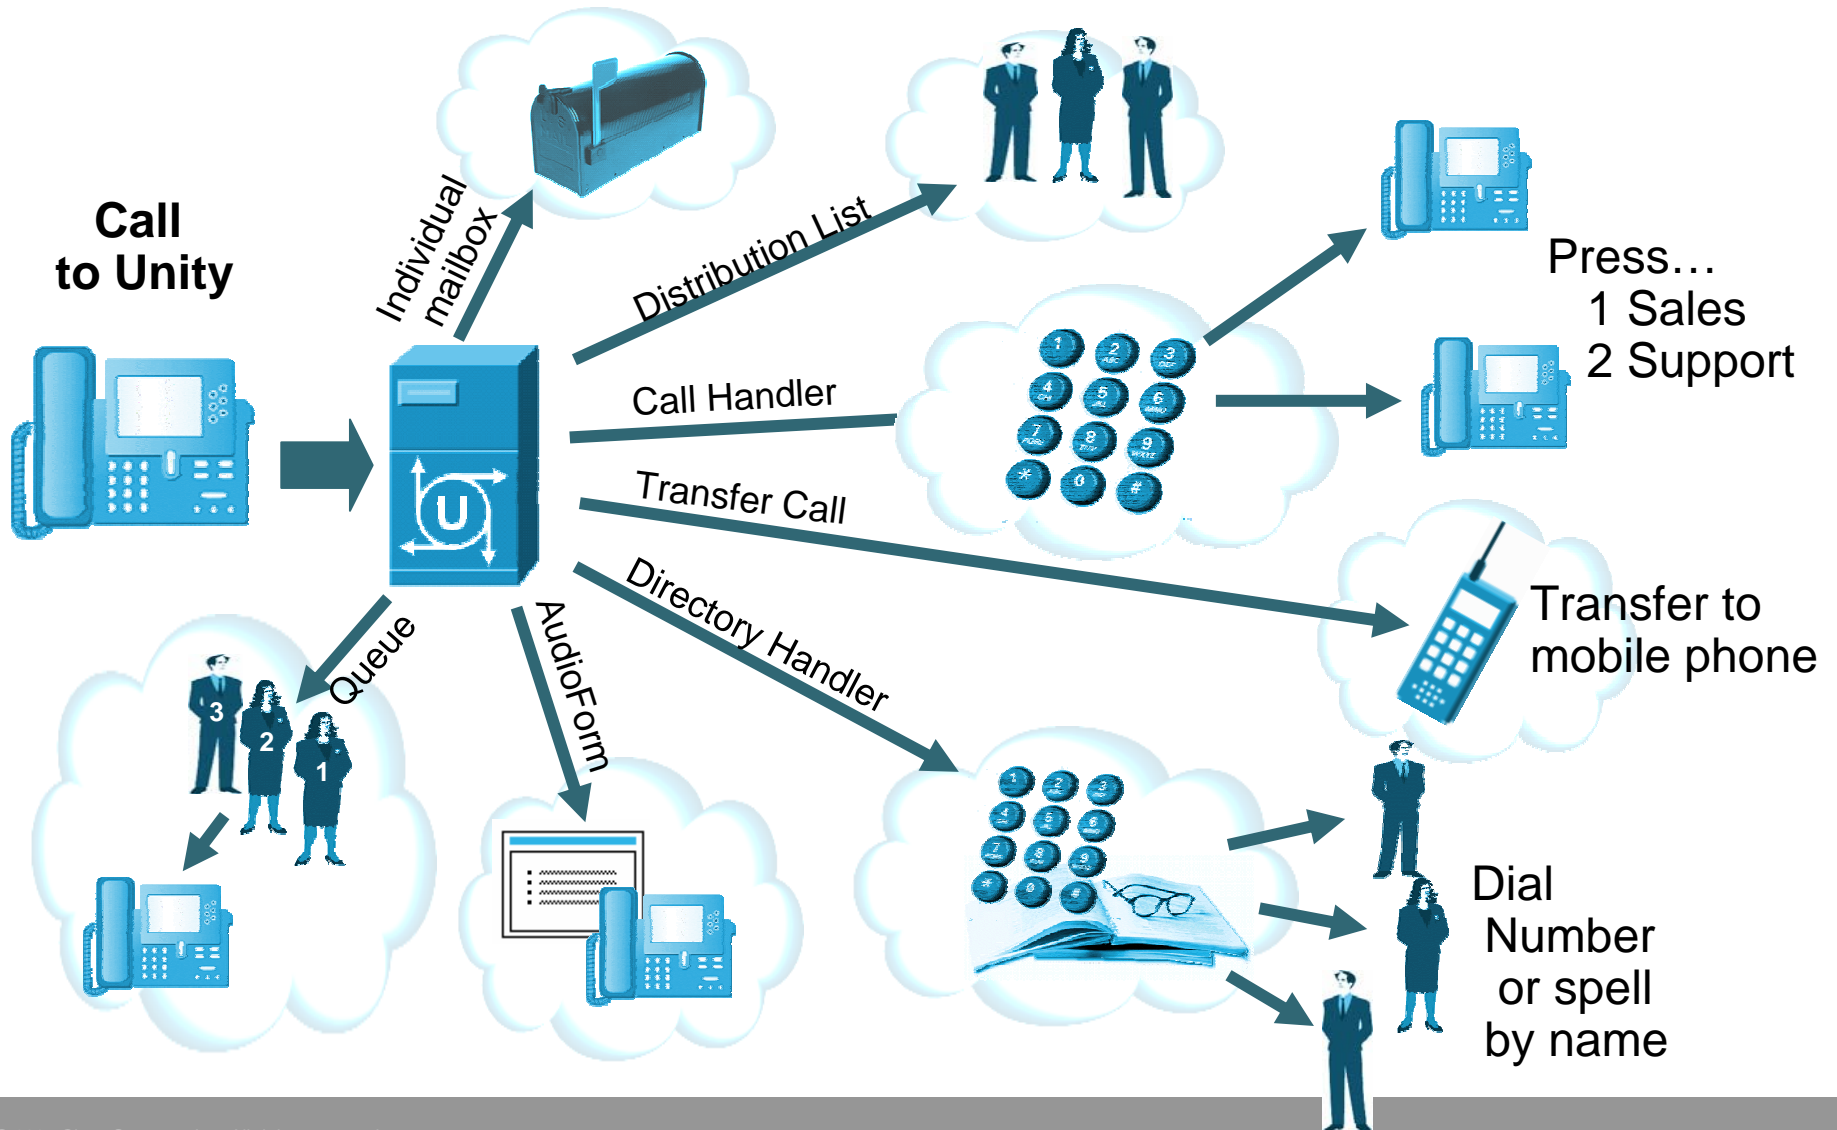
Call to Unity

Individual mailbox

Distribution List

Call Handler

Transfer Call

Directory Handler

AudioForm

Queue

3 2 1

Press…
1 Sales
2 Support

Transfer to mobile phone

Dial Number or spell by name